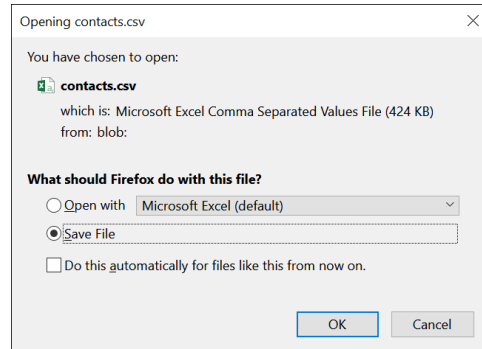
Opening contacts.csv

You have chosen to open:

contacts.csv

which is: Microsoft Excel Comma Separated Values File (424 KB)

from: blob:

What should Firefox do with this file?

Open with Microsoft Excel (default)

Save File

Do this automatically for files like this from now on.

OK Cancel